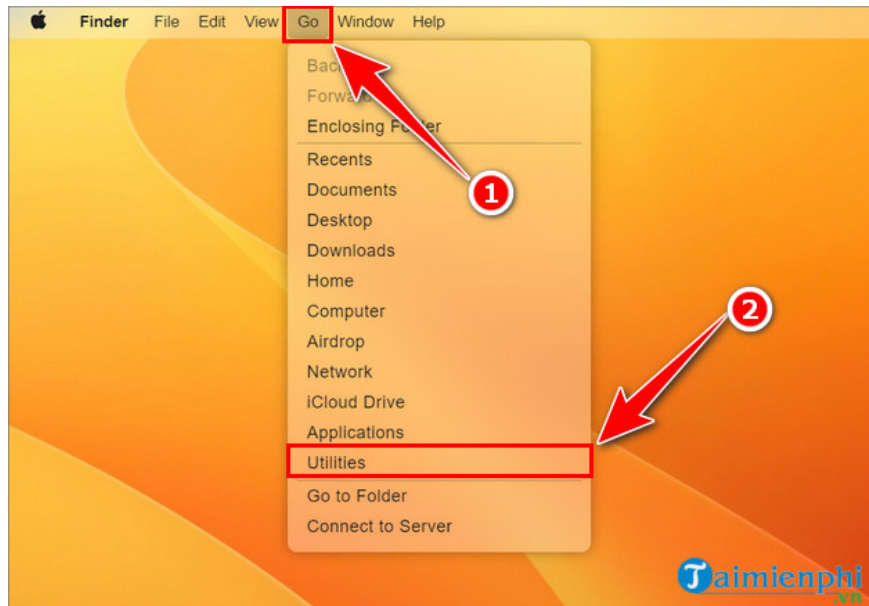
Finder File Edit View Go Window Help

Bac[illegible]
Forwa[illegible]
Enclosing F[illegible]er

1

Recents
Documents
Desktop
Downloads
Home
Computer
Airdrop
Network
iCloud Drive
Applications
Utilities

2

Go to Folder
Connect to Server

Taimienphi
.vn